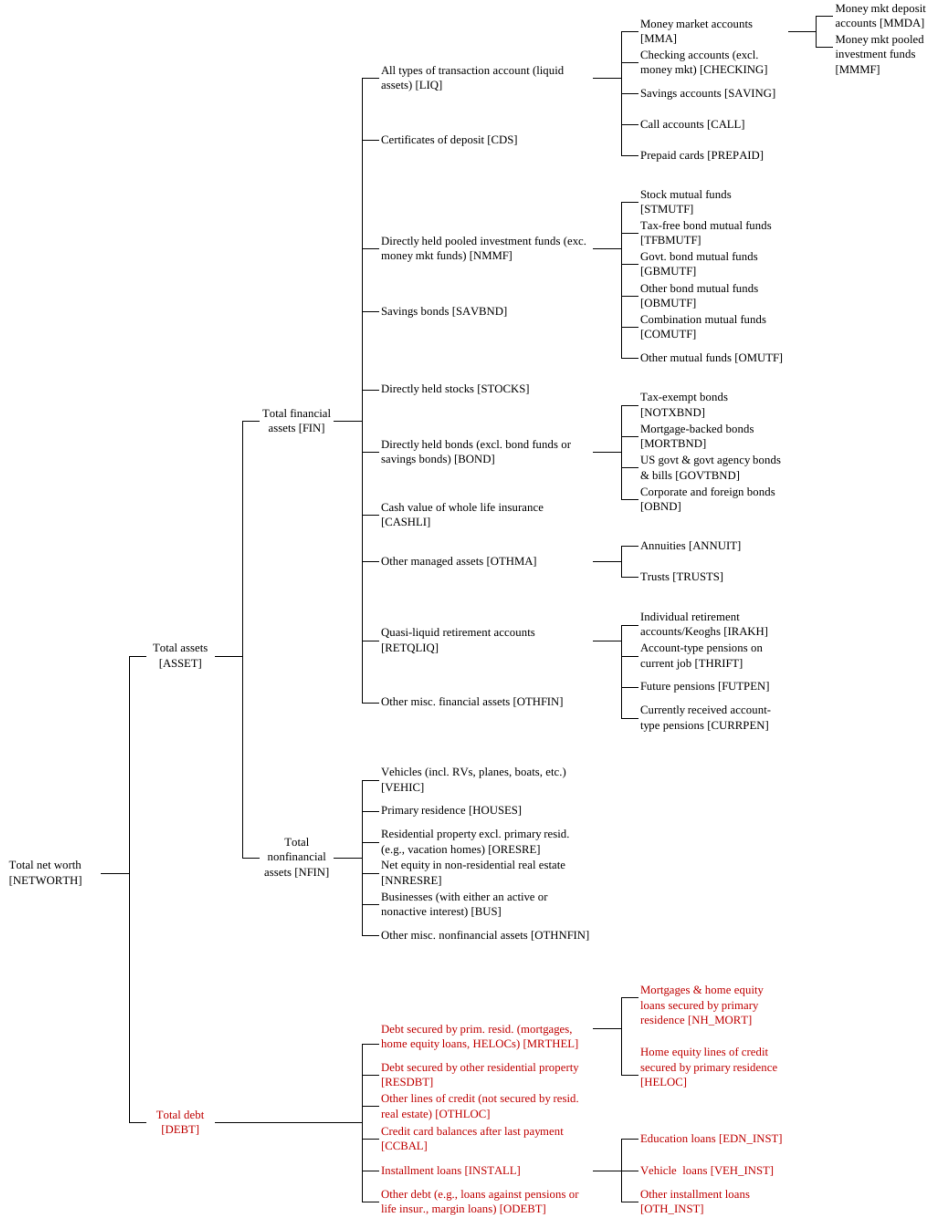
Total net worth [NETWORTH]

Total assets [ASSET]

Total financial assets [FIN]

All types of transaction account (liquid assets) [LIQ]

Money market accounts [MMA]

Money mkt deposit accounts [MMDA]

Money mkt pooled investment funds [MMMF]

Checking accounts (excl. money mkt) [CHECKING]

Savings accounts [SAVING]

Call accounts [CALL]

Prepaid cards [PREPAID]

Certificates of deposit [CDS]

Directly held pooled investment funds (exc. money mkt funds) [NMMF]

Stock mutual funds [STMUTF]

Tax-free bond mutual funds [TFBMUTF]

Govt. bond mutual funds [GBMUTF]

Other bond mutual funds [OBMUTF]

Combination mutual funds [COMUTF]

Other mutual funds [OMUTF]

Savings bonds [SAVBND]

Directly held stocks [STOCKS]

Directly held bonds (excl. bond funds or savings bonds) [BOND]

Tax-exempt bonds [NOTXBND]

Mortgage-backed bonds [MORTBND]

US govt & govt agency bonds & bills [GOVTBND]

Corporate and foreign bonds [OBND]

Cash value of whole life insurance [CASHLI]

Other managed assets [OTHMA]

Annuities [ANNUIT]

Trusts [TRUSTS]

Quasi-liquid retirement accounts [RETQLIQ]

Individual retirement accounts/Keoghs [IRAKH]

Account-type pensions on current job [THRIFT]

Future pensions [FUTPEN]

Currently received account-type pensions [CURRPEN]

Other misc. financial assets [OTHFIN]

Total nonfinancial assets [NFIN]

Vehicles (incl. RVs, planes, boats, etc.) [VEHIC]

Primary residence [HOUSES]

Residential property excl. primary resid. (e.g., vacation homes) [ORESRE]

Net equity in non-residential real estate [NNRESRE]

Businesses (with either an active or nonactive interest) [BUS]

Other misc. nonfinancial assets [OTHNFIN]

Total debt [DEBT]

Debt secured by prim. resid. (mortgages, home equity loans, HELOCs) [MRTHEL]

Mortgages & home equity loans secured by primary residence [NH_MORT]

Home equity lines of credit secured by primary residence [HELOC]

Debt secured by other residential property [RESDBT]

Other lines of credit (not secured by resid. real estate) [OTHLOC]

Credit card balances after last payment [CCBAL]

Installment loans [INSTALL]

Education loans [EDN_INST]

Vehicle loans [VEH_INST]

Other installment loans [OTH_INST]

Other debt (e.g., loans against pensions or life insur., margin loans) [ODEBT]